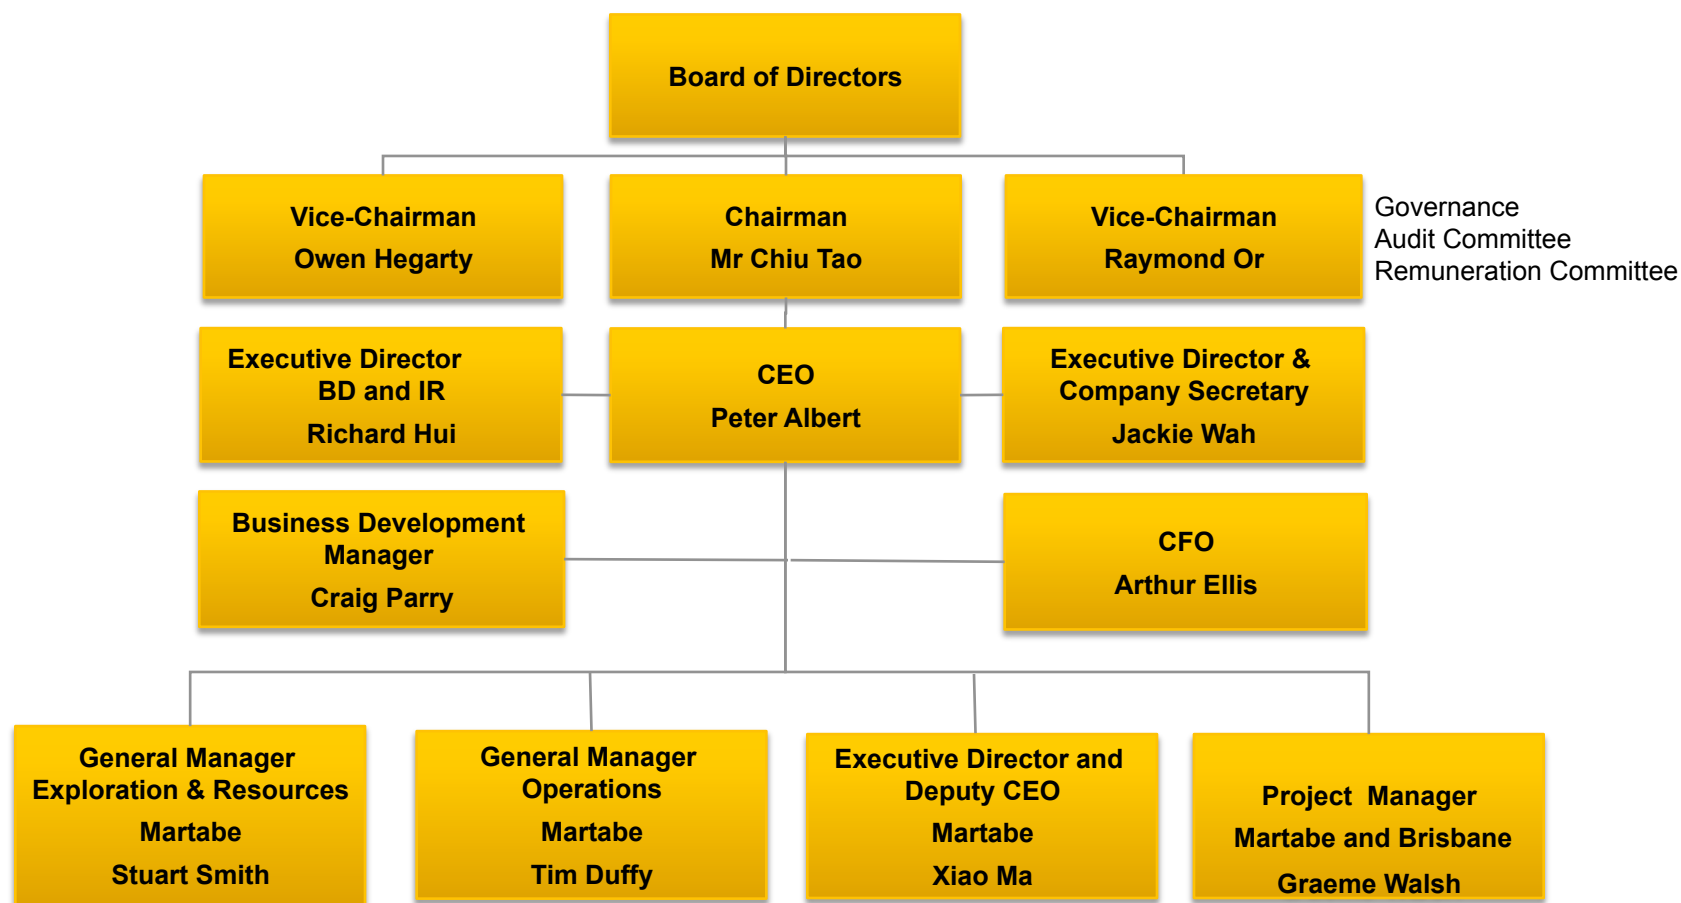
Board of Directors

Vice-Chairman
Owen Hegarty

Chairman
Mr Chiu Tao

Vice-Chairman
Raymond Or

Governance
Audit Committee
Remuneration Committee

Executive Director
BD and IR
Richard Hui

CEO
Peter Albert

Executive Director &
Company Secretary
Jackie Wah

Business Development Manager
Craig Parry

CFO
Arthur Ellis

General Manager
Exploration & Resources
Martabe
Stuart Smith

General Manager
Operations
Martabe
Tim Duffy

Executive Director and
Deputy CEO
Martabe
Xiao Ma

Project Manager
Martabe and Brisbane
Graeme Walsh